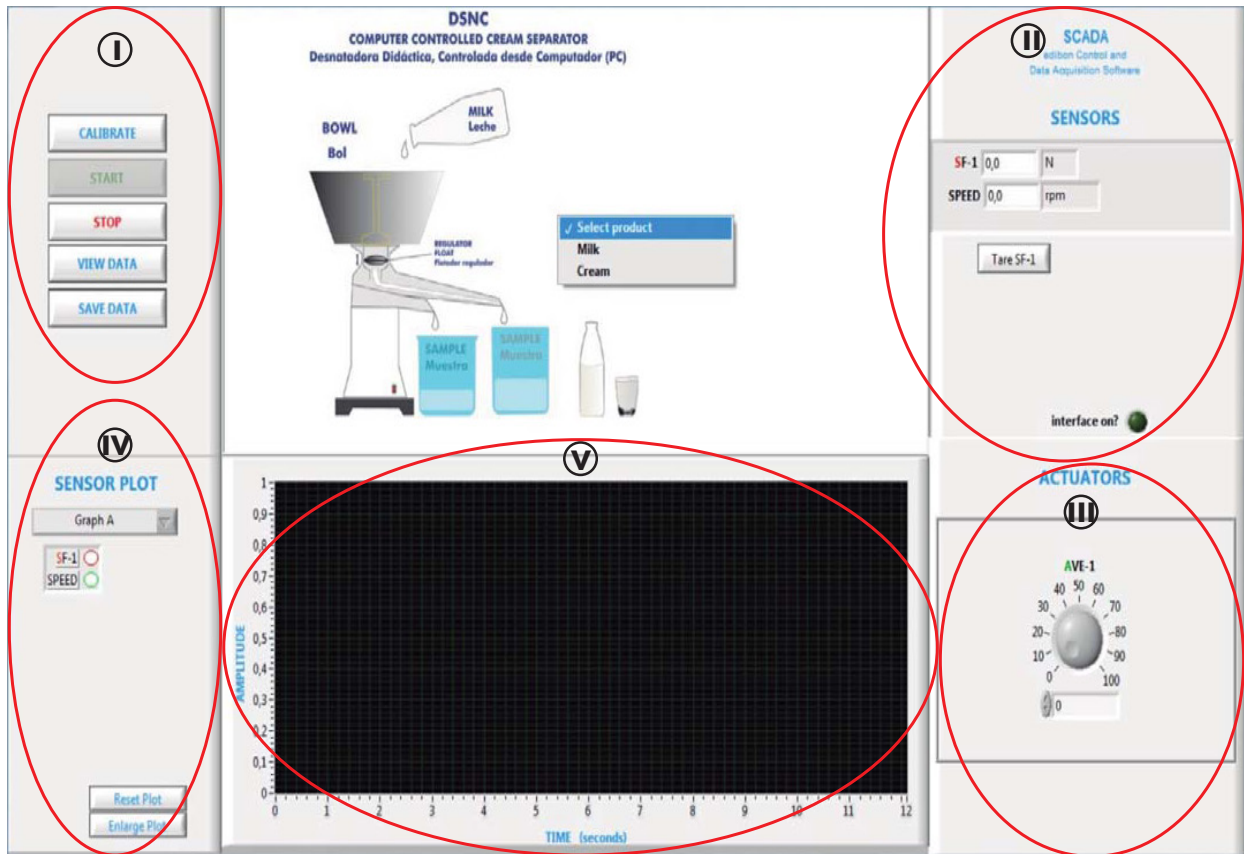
I

CALIBRATE

START

STOP

VIEW DATA

SAVE DATA

DSNC
COMPUTER CONTROLLED CREAM SEPARATOR
Desnatadora Didáctica, Controlada desde Computador (PC)

BOWL
Bol

MILK
Leche

REGULATOR FLOAT
Flotador regulador

✓ Select product
Milk
Cream

SAMPLE
Muestra

SAMPLE
Muestra

II

SCADA
edibon Control and Data Acquisition Software

SENSORS

SF-1 0,0 N

SPEED 0,0 rpm

Tare SF-1

interface on?

IV

SENSOR PLOT

Graph A

SF-1
SPEED

Reset Plot
Enlarge Plot

V

AMPLITUDE

1
0,9
0,8
0,7
0,6
0,5
0,4
0,3
0,2
0,1
0

0 1 2 3 4 5 6 7 8 9 10 11 12

TIME (seconds)

ACTUATORS

III

AVE-1

0 10 20 30 40 50 60 70 80 90 100

0